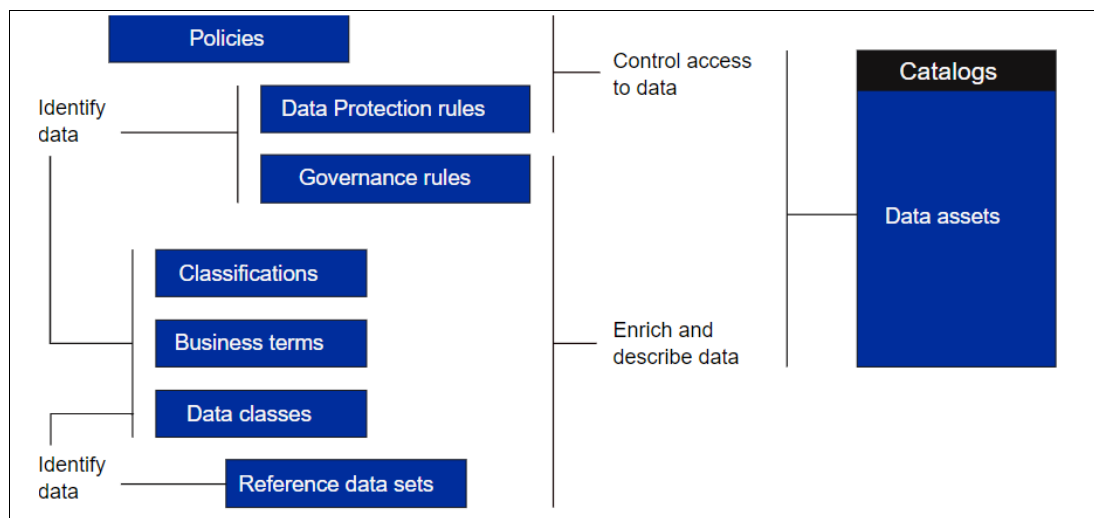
Policies

Identify data

Data Protection rules

Governance rules

Classifications

Business terms

Data classes

Identify data

Reference data sets

Control access to data

Enrich and describe data

Catalogs

Data assets